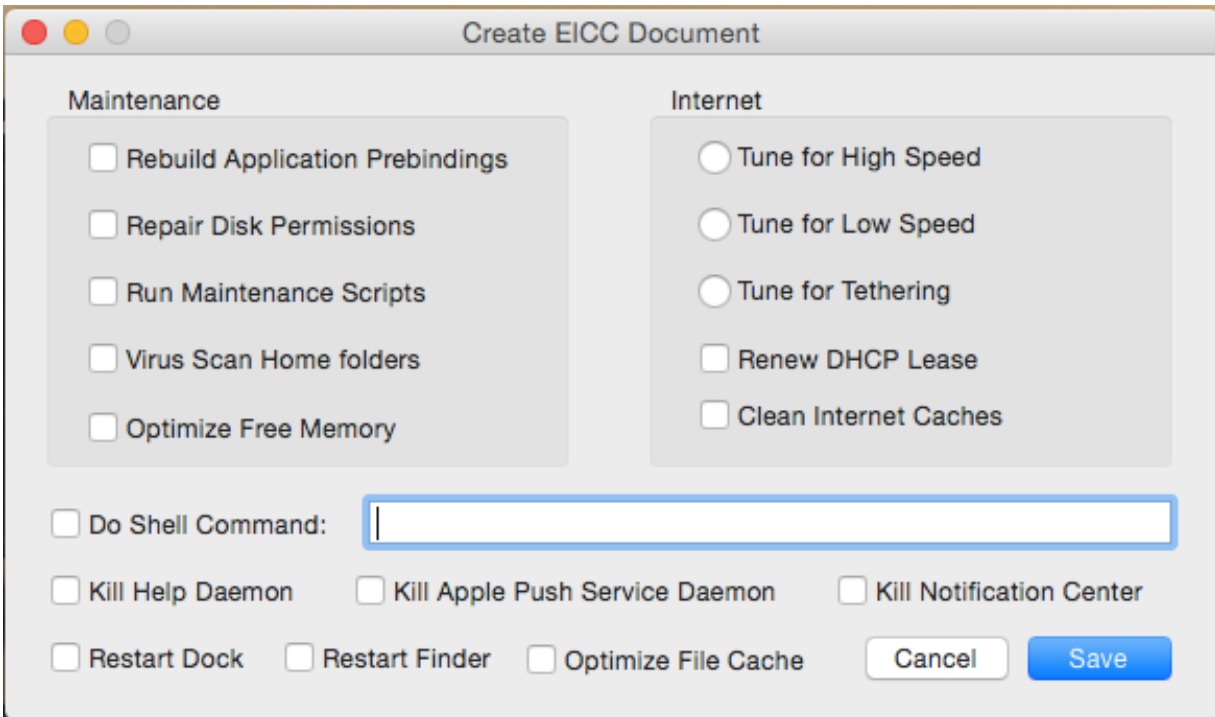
Create EICC Document

Maintenance

Rebuild Application Prebindings

Repair Disk Permissions

Run Maintenance Scripts

Virus Scan Home folders

Optimize Free Memory

Internet

Tune for High Speed

Tune for Low Speed

Tune for Tethering

Renew DHCP Lease

Clean Internet Caches

Do Shell Command:

Kill Help Daemon

Kill Apple Push Service Daemon

Kill Notification Center

Restart Dock

Restart Finder

Optimize File Cache

Cancel

Save